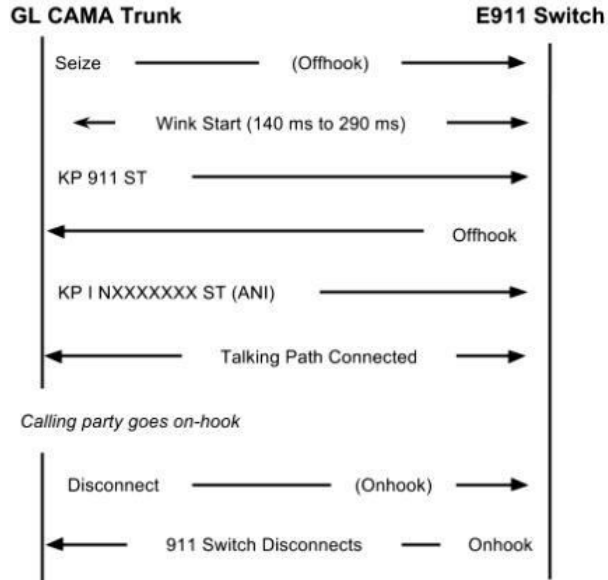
GL CAMA Trunk

E911 Switch

Seize (Offhook)

Wink Start (140 ms to 290 ms)

KP 911 ST

Offhook

KP I NXXXXXXX ST (ANI)

Talking Path Connected

Calling party goes on-hook

Disconnect (Onhook)

911 Switch Disconnects Onhook